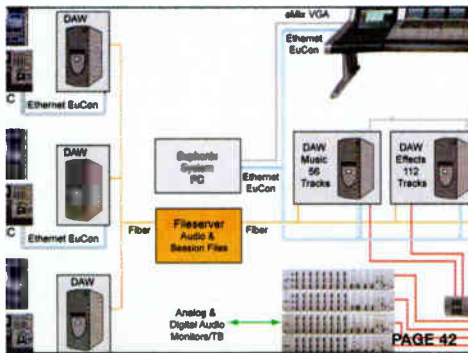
DAW

Ethernet EuCon

C

DAW

Ethernet EuCon

C

DAW

eMix VGA

Ethernet EuCon

Euphonix System PC

Ethernet EuCon

DAW Music 56 Tracks

DAW Effects 112 Tracks

Fiber

Fileserver Audio & Session Files

Fiber

Analog & Digital Audio Monitors/TB

PAGE 42